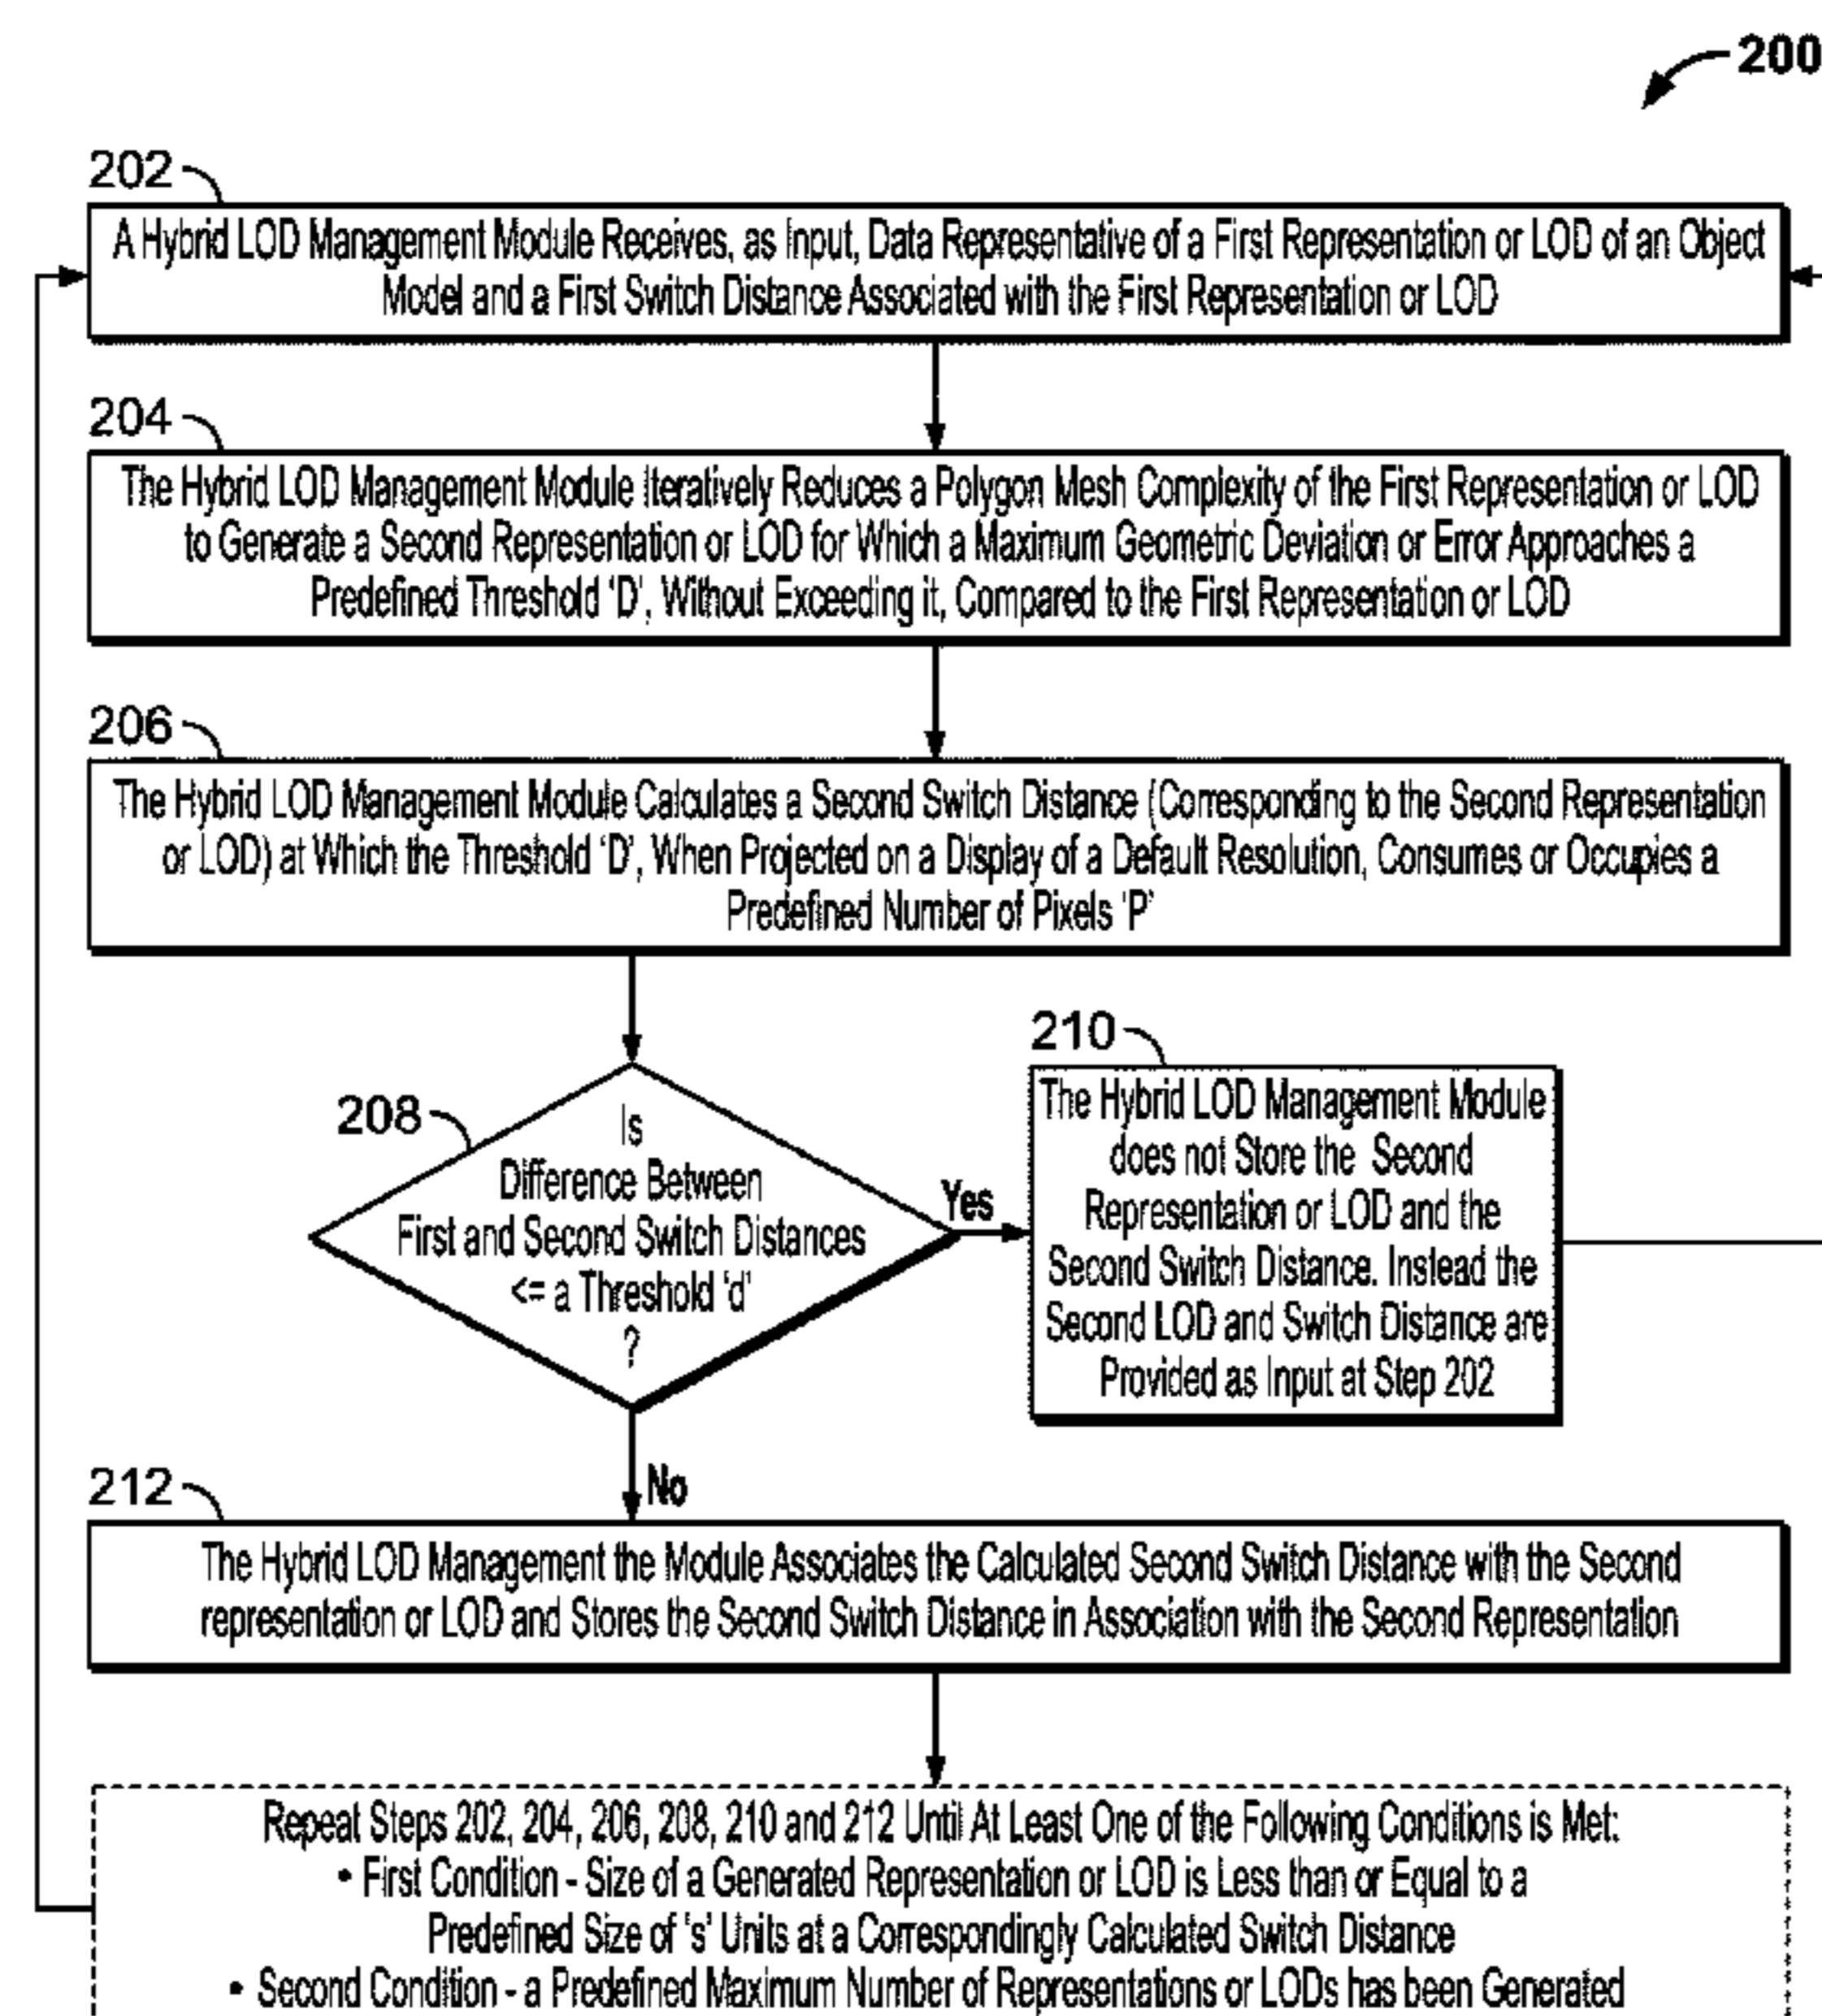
200

202

A Hybrid LOD Management Module Receives, as Input, Data Representative of a First Representation or LOD of an Object Model and a First Switch Distance Associated with the First Representation or LOD

204

The Hybrid LOD Management Module Iteratively Reduces a Polygon Mesh Complexity of the First Representation or LOD to Generate a Second Representation or LOD for Which a Maximum Geometric Deviation or Error Approaches a Predefined Threshold 'D', Without Exceeding it, Compared to the First Representation or LOD

206

The Hybrid LOD Management Module Calculates a Second Switch Distance (Corresponding to the Second Representation or LOD) at Which the Threshold 'D', When Projected on a Display of a Default Resolution, Consumes or Occupies a Predefined Number of Pixels 'P'

208

Is Difference Between First and Second Switch Distances <= a Threshold 'd' ?

Yes

210

The Hybrid LOD Management Module does not Store the Second Representation or LOD and the Second Switch Distance. Instead the Second LOD and Switch Distance are Provided as Input at Step 202

No

212

The Hybrid LOD Management the Module Associates the Calculated Second Switch Distance with the Second representation or LOD and Stores the Second Switch Distance in Association with the Second Representation

Repeat Steps 202, 204, 206, 208, 210 and 212 Until At Least One of the Following Conditions is Met:
• First Condition - Size of a Generated Representation or LOD is Less than or Equal to a Predefined Size of 's' Units at a Correspondingly Calculated Switch Distance
• Second Condition - a Predefined Maximum Number of Representations or LODs has been Generated